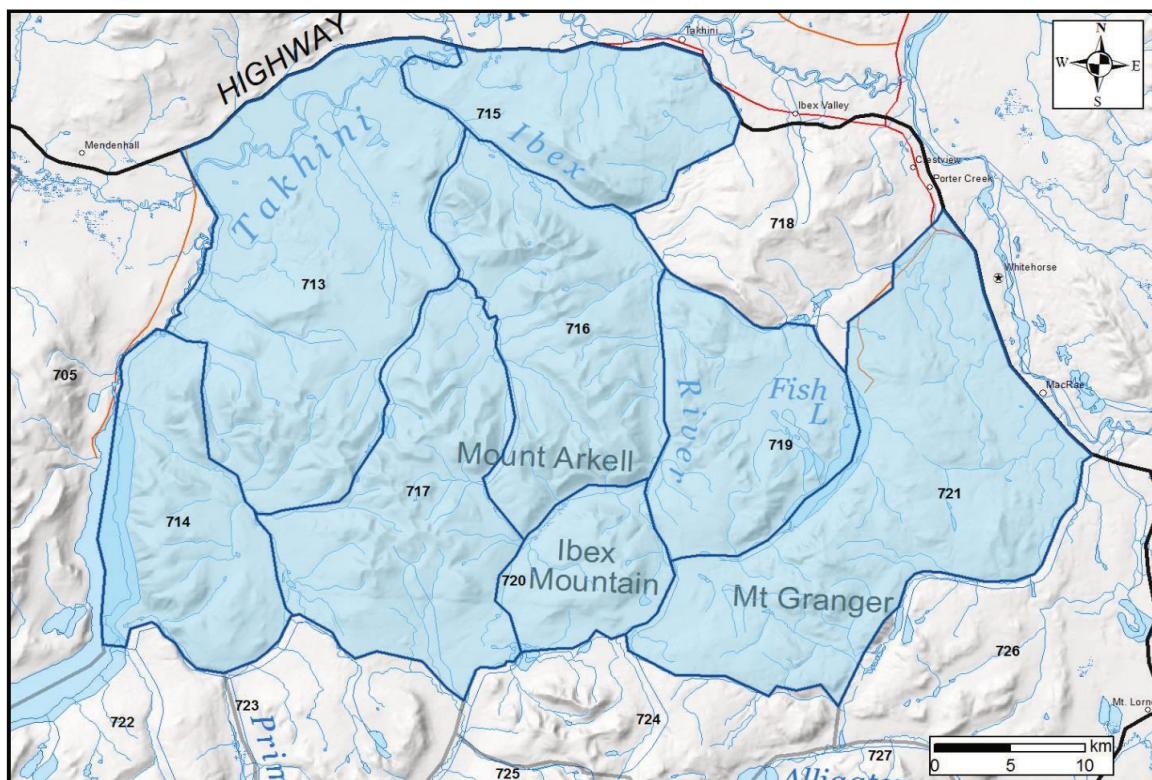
HIGHWAY
Takhini
Ibex Valley
Crestview
Porter Creek
Whitehorse
MacRae
Mendenhall
715
Ibex
Takhini
718
713
716
705
River
Fish
L
719
Mount Arkell
717
721
714
Ibex
720 Mountain
Mt Granger
726
723
722
Prim
724
Mt. Lorne
727
725
Alligat
0 5 10 km
N
W E
S